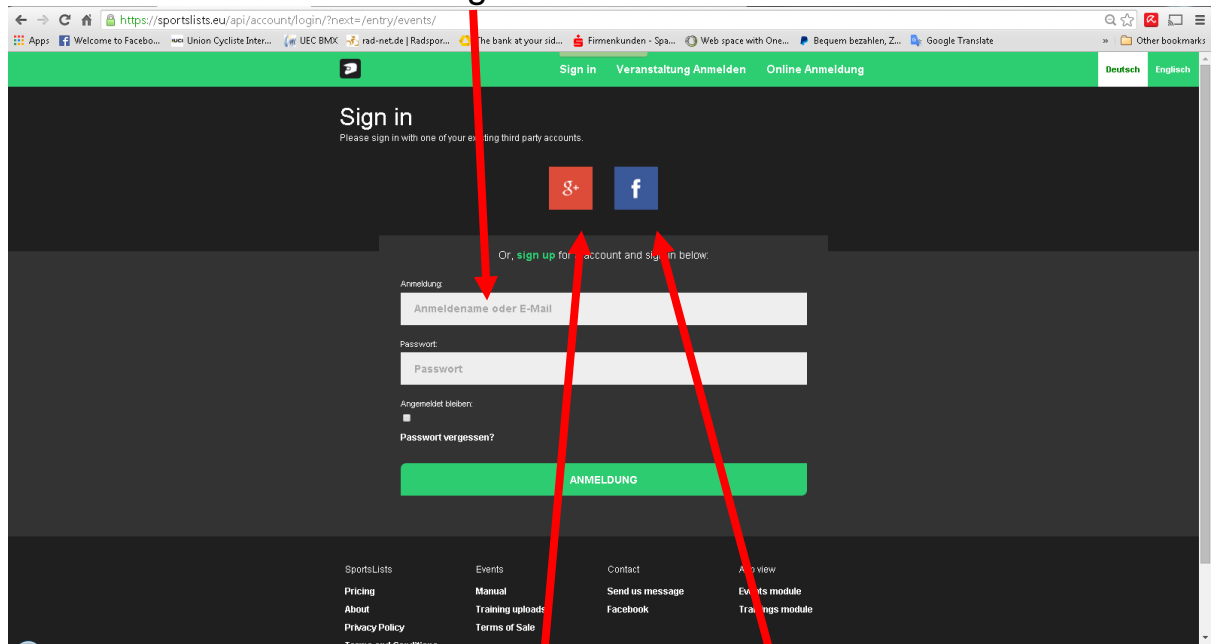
https://sportslists.eu/api/account/login/?next=/entry/events/

Apps Welcome to Facebo... Union Cycliste Inter... UEC BMX rad-net.de | Radspor... The bank at your sid... Firmenkunden - Spa... Web space with One... Bequem bezahlen, Z... Google Translate » Other bookmarks

Sign in Veranstaltung Anmelden Online Anmeldung Deutsch Englisch

Sign in
Please sign in with one of your ex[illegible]ting third party accounts.

Or, sign up fo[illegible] account and sig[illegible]n below:

Anmeldung:
Anmeldename oder E-Mail

Passwort:
Passwort

Angemeldet bleiben:

Passwort vergessen?

ANMELDUNG

SportsLists
Pricing
About
Privacy Policy

Events
Manual
Training uploads
Terms of Sale

Contact
Send us message
Facebook

A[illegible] view
Ev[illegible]ts module
Tra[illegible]gs module